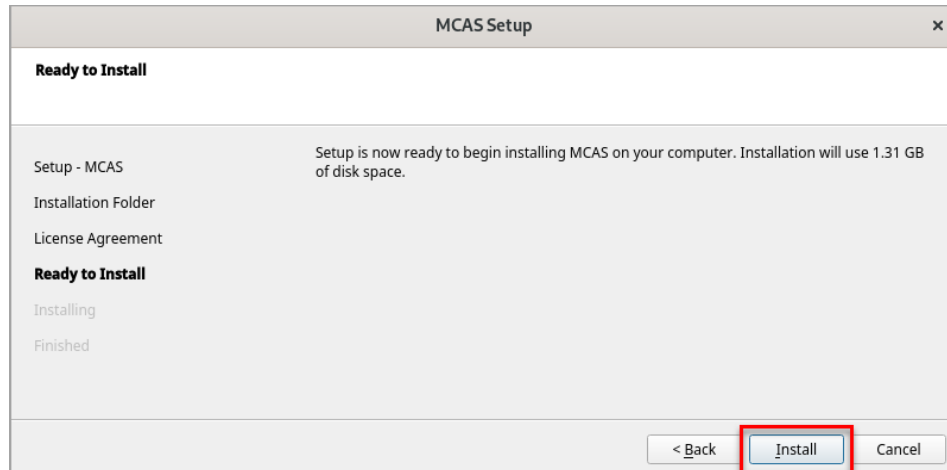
MCAS Setup ×

Ready to Install

Setup - MCAS
Installation Folder
License Agreement
Ready to Install
Installing
Finished

Setup is now ready to begin installing MCAS on your computer. Installation will use 1.31 GB of disk space.

< Back
Install
Cancel